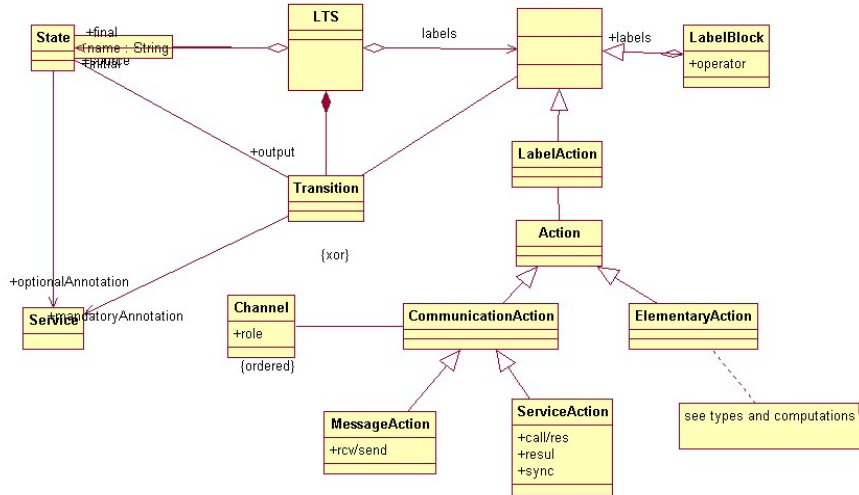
State
+final
+name : String
+source
+initial
LTS
labels
+labels
LabelBlock
+operator
LabelAction
+output
Transition
Action
{xor}
+optionalAnnotation
+mandatoryAnnotation
Service
Channel
+role
{ordered}
CommunicationAction
ElementaryAction
MessageAction
+rcv/send
ServiceAction
+call/res
+resul
+sync
see types and computations